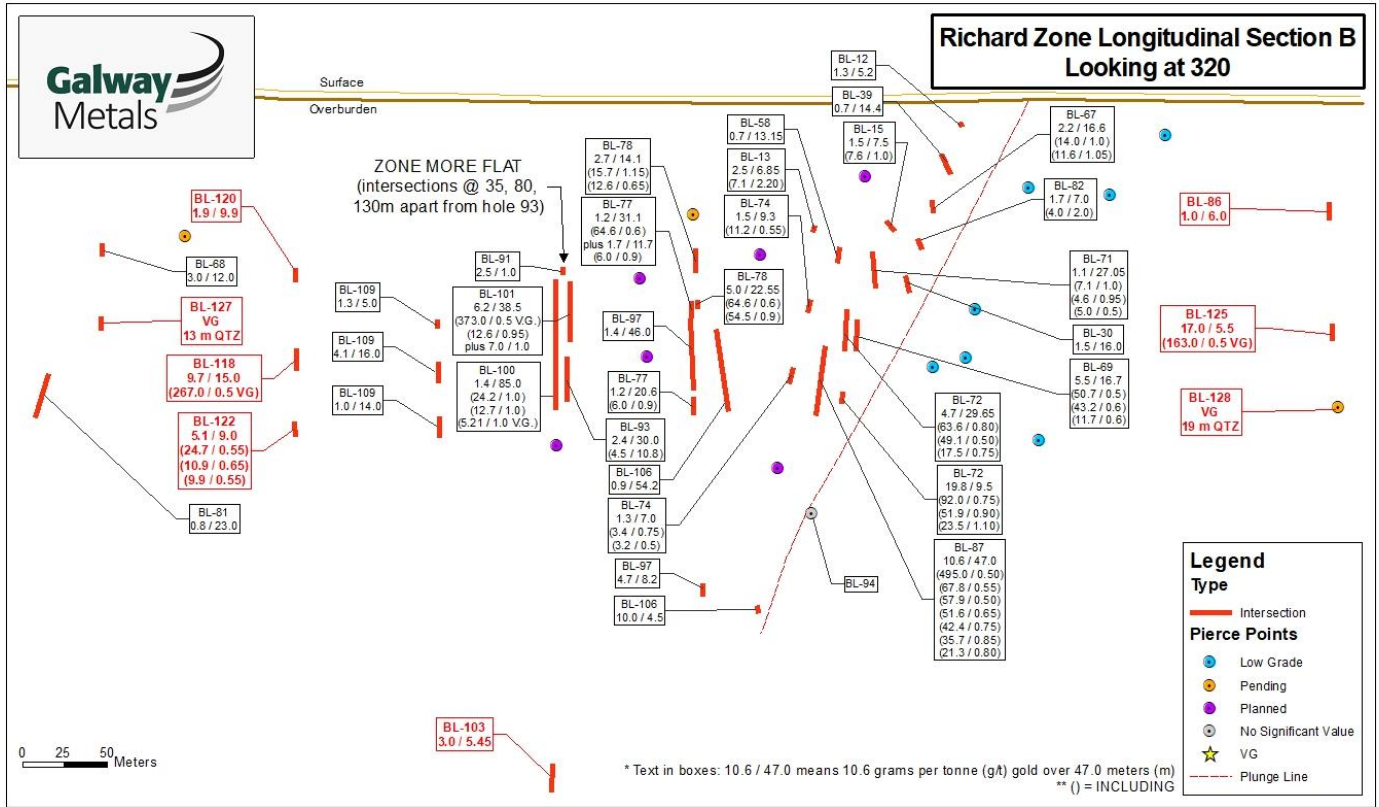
Galway Metals

Richard Zone Longitudinal Section B
Looking at 320

Surface
Overburden

ZONE MORE FLAT
(intersections @ 35, 80, 130m apart from hole 93)

BL-120
1.9 / 9.9

BL-68
3.0 / 12.0

BL-127
VG
13 m QTZ

BL-118
9.7 / 15.0
(267.0 / 0.5 VG)

BL-122
5.1 / 9.0
(24.7 / 0.55)
(10.9 / 0.65)
(9.9 / 0.55)

BL-81
0.8 / 23.0

BL-109
1.3 / 5.0

BL-109
4.1 / 16.0

BL-109
1.0 / 14.0

BL-91
2.5 / 1.0

BL-101
6.2 / 38.5
(373.0 / 0.5 V.G.)
(12.6 / 0.95)
plus 7.0 / 1.0

BL-100
1.4 / 85.0
(24.2 / 1.0)
(12.7 / 1.0)
(5.21 / 1.0 V.G.)

BL-78
2.7 / 14.1
(15.7 / 1.15)
(12.6 / 0.65)

BL-77
1.2 / 31.1
(64.6 / 0.6)
plus 1.7 / 11.7
(6.0 / 0.9)

BL-97
1.4 / 46.0

BL-77
1.2 / 20.6
(6.0 / 0.9)

BL-93
2.4 / 30.0
(4.5 / 10.8)

BL-106
0.9 / 54.2

BL-74
1.3 / 7.0
(3.4 / 0.75)
(3.2 / 0.5)

BL-97
4.7 / 8.2

BL-106
10.0 / 4.5

BL-58
0.7 / 13.15

BL-13
2.5 / 6.85
(7.1 / 2.20)

BL-74
1.5 / 9.3
(11.2 / 0.55)

BL-78
5.0 / 22.55
(64.6 / 0.6)
(54.5 / 0.9)

BL-12
1.3 / 5.2

BL-39
0.7 / 14.4

BL-15
1.5 / 7.5
(7.6 / 1.0)

BL-67
2.2 / 16.6
(14.0 / 1.0)
(11.6 / 1.05)

BL-82
1.7 / 7.0
(4.0 / 2.0)

BL-86
1.0 / 6.0

BL-71
1.1 / 27.05
(7.1 / 1.0)
(4.6 / 0.95)
(5.0 / 0.5)

BL-30
1.5 / 16.0

BL-125
17.0 / 5.5
(163.0 / 0.5 VG)

BL-69
5.5 / 16.7
(50.7 / 0.5)
(43.2 / 0.6)
(11.7 / 0.6)

BL-128
VG
19 m QTZ

BL-72
4.7 / 29.65
(63.6 / 0.80)
(49.1 / 0.50)
(17.5 / 0.75)

BL-72
19.8 / 9.5
(92.0 / 0.75)
(51.9 / 0.90)
(23.5 / 1.10)

BL-87
10.6 / 47.0
(495.0 / 0.50)
(67.8 / 0.55)
(57.9 / 0.50)
(51.6 / 0.65)
(42.4 / 0.75)
(35.7 / 0.85)
(21.3 / 0.80)

BL-94

BL-103
3.0 / 5.45

0 25 50 Meters

* Text in boxes: 10.6 / 47.0 means 10.6 grams per tonne (g/t) gold over 47.0 meters (m)
** () = INCLUDING

Legend
Type
Intersection
Pierce Points
Low Grade
Pending
Planned
No Significant Value
VG
Plunge Line